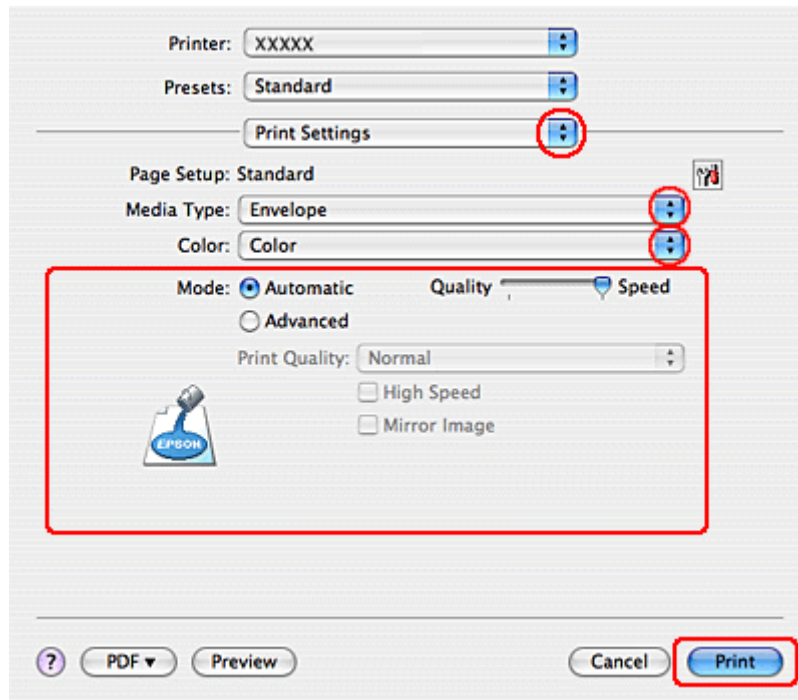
Printer: XXXXX

Presets: Standard

Print Settings

Page Setup: Standard

Media Type: Envelope

Color: Color

Mode: Automatic

Quality Speed

Advanced

Print Quality: Normal

High Speed

Mirror Image

EPSON

? PDF ▾ Preview Cancel Print